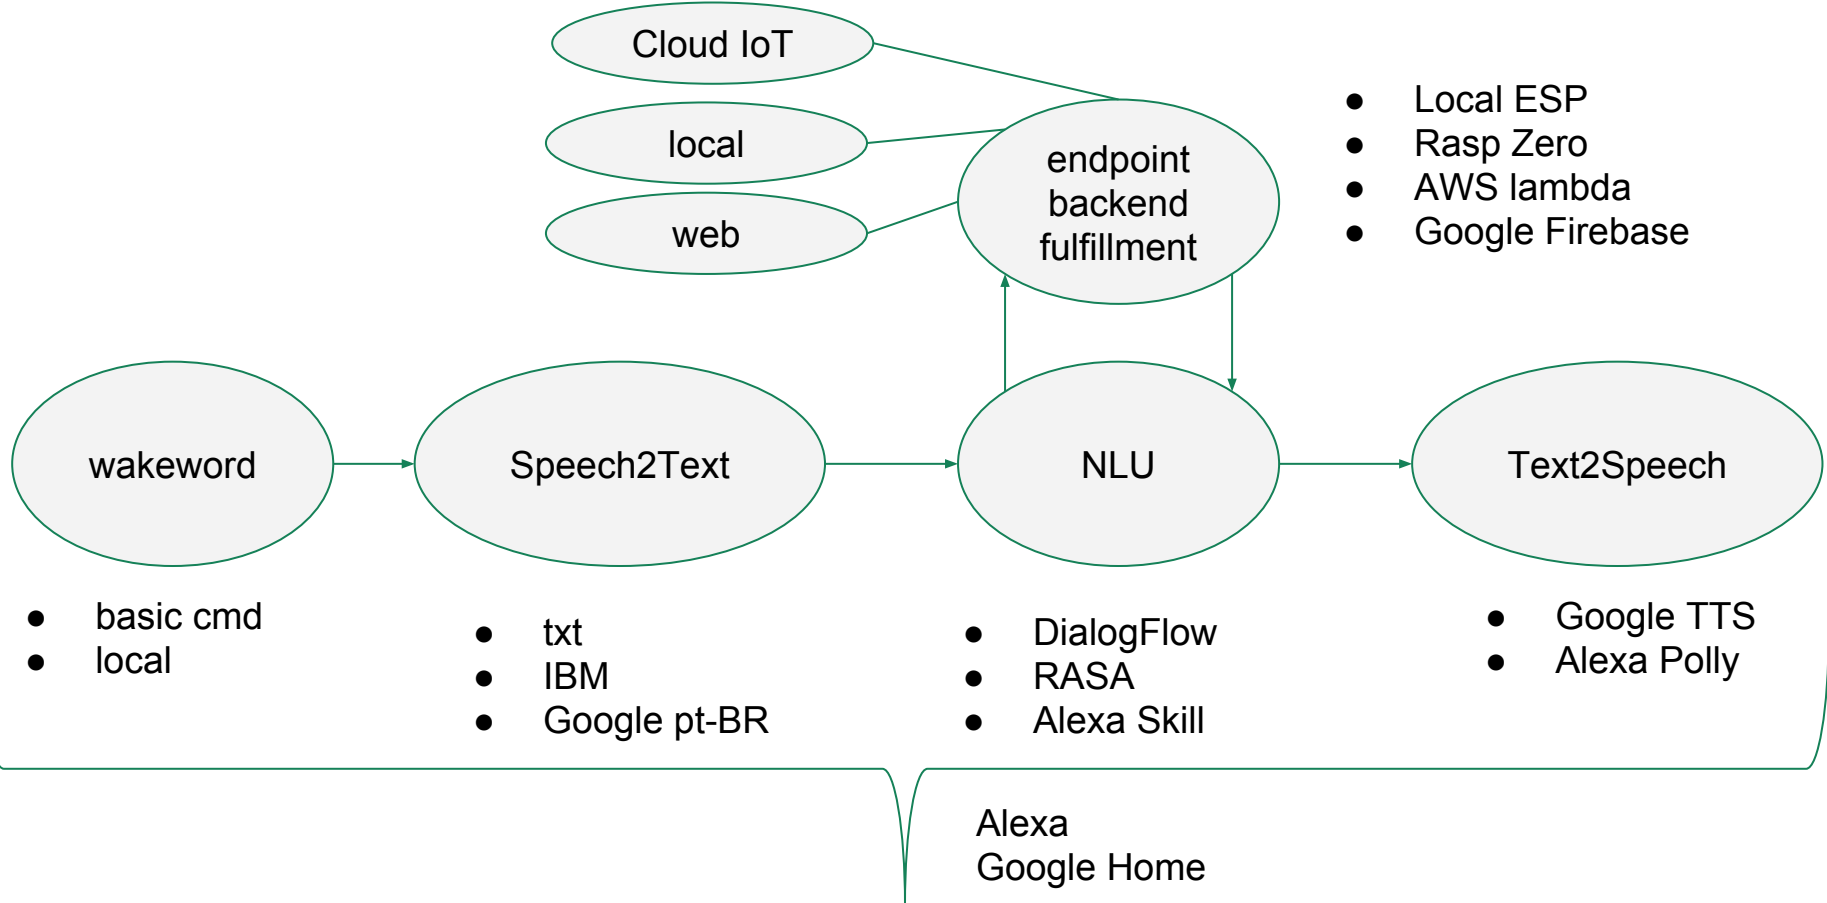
Cloud IoT

local

web

endpoint backend fulfillment

- Local ESP
- Rasp Zero
- AWS lambda
- Google Firebase

wakeword

Speech2Text

NLU

Text2Speech

- basic cmd
- local

- txt
- IBM
- Google pt-BR

- DialogFlow
- RASA
- Alexa Skill

- Google TTS
- Alexa Polly

Alexa
Google Home